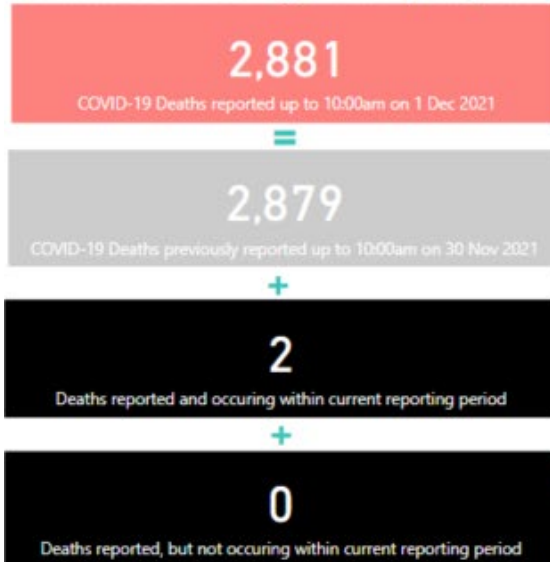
2,881

COVID-19 Deaths reported up to 10:00am on 1 Dec 2021

=

2,879

COVID-19 Deaths previously reported up to 10:00am on 30 Nov 2021

+

2

Deaths reported and occuring within current reporting period

+

0

Deaths reported, but not occuring within current reporting period